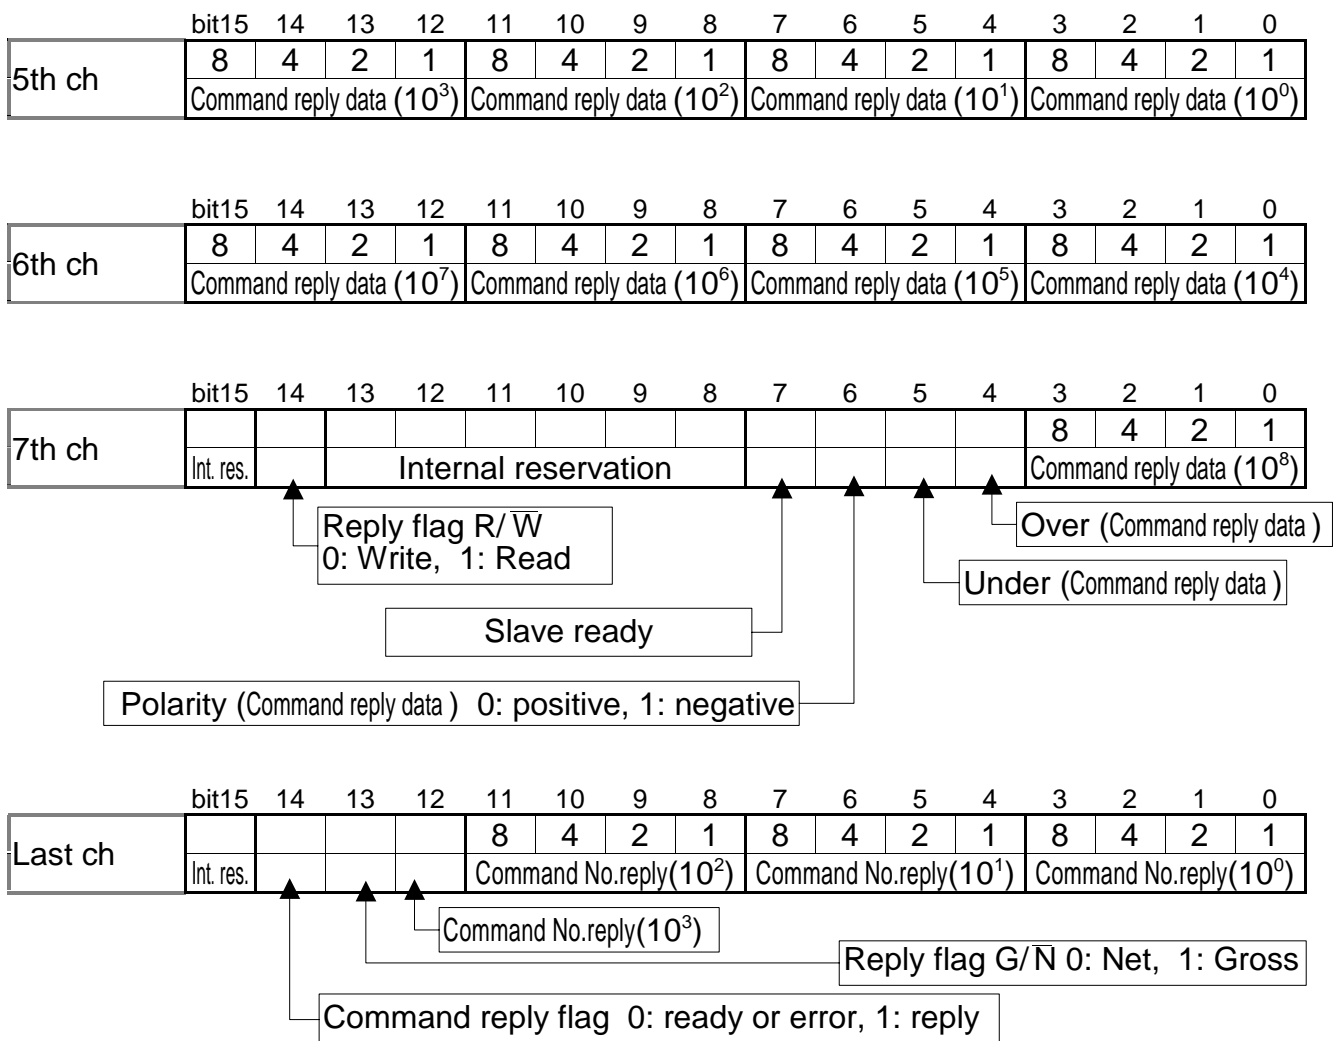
| | bit15 | 14 | 13 | 12 | 11 | 10 | 9 | 8 | 7 | 6 | 5 | 4 | 3 | 2 | 1 | 0 |
|---|---|---|---|---|---|---|---|---|---|---|---|---|---|---|---|---|
| 5th ch | 8 | 4 | 2 | 1 | 8 | 4 | 2 | 1 | 8 | 4 | 2 | 1 | 8 | 4 | 2 | 1 |
| | Command reply data ($10^3$) | | | | Command reply data ($10^2$) | | | | Command reply data ($10^1$) | | | | Command reply data ($10^0$) | | | |

| | bit15 | 14 | 13 | 12 | 11 | 10 | 9 | 8 | 7 | 6 | 5 | 4 | 3 | 2 | 1 | 0 |
|---|---|---|---|---|---|---|---|---|---|---|---|---|---|---|---|---|
| 6th ch | 8 | 4 | 2 | 1 | 8 | 4 | 2 | 1 | 8 | 4 | 2 | 1 | 8 | 4 | 2 | 1 |
| | Command reply data ($10^7$) | | | | Command reply data ($10^6$) | | | | Command reply data ($10^5$) | | | | Command reply data ($10^4$) | | | |

| | bit15 | 14 | 13 | 12 | 11 | 10 | 9 | 8 | 7 | 6 | 5 | 4 | 3 | 2 | 1 | 0 |
|---|---|---|---|---|---|---|---|---|---|---|---|---|---|---|---|---|
| 7th ch | | | | | | | | | | | | | 8 | 4 | 2 | 1 |
| | Int. res. | | Internal reservation | | | | | | | | | | Command reply data ($10^8$) | | | |

Reply flag R/$\overline{W}$
0: Write, 1: Read

Over (Command reply data )

Under (Command reply data )

Slave ready

Polarity (Command reply data ) 0: positive, 1: negative

| | bit15 | 14 | 13 | 12 | 11 | 10 | 9 | 8 | 7 | 6 | 5 | 4 | 3 | 2 | 1 | 0 |
|---|---|---|---|---|---|---|---|---|---|---|---|---|---|---|---|---|
| Last ch | | | | | 8 | 4 | 2 | 1 | 8 | 4 | 2 | 1 | 8 | 4 | 2 | 1 |
| | Int. res. | | | | Command No.reply($10^2$) | | | | Command No.reply($10^1$) | | | | Command No.reply($10^0$) | | | |

Command No.reply($10^3$)

Reply flag G/$\overline{N}$ 0: Net, 1: Gross

Command reply flag 0: ready or error, 1: reply